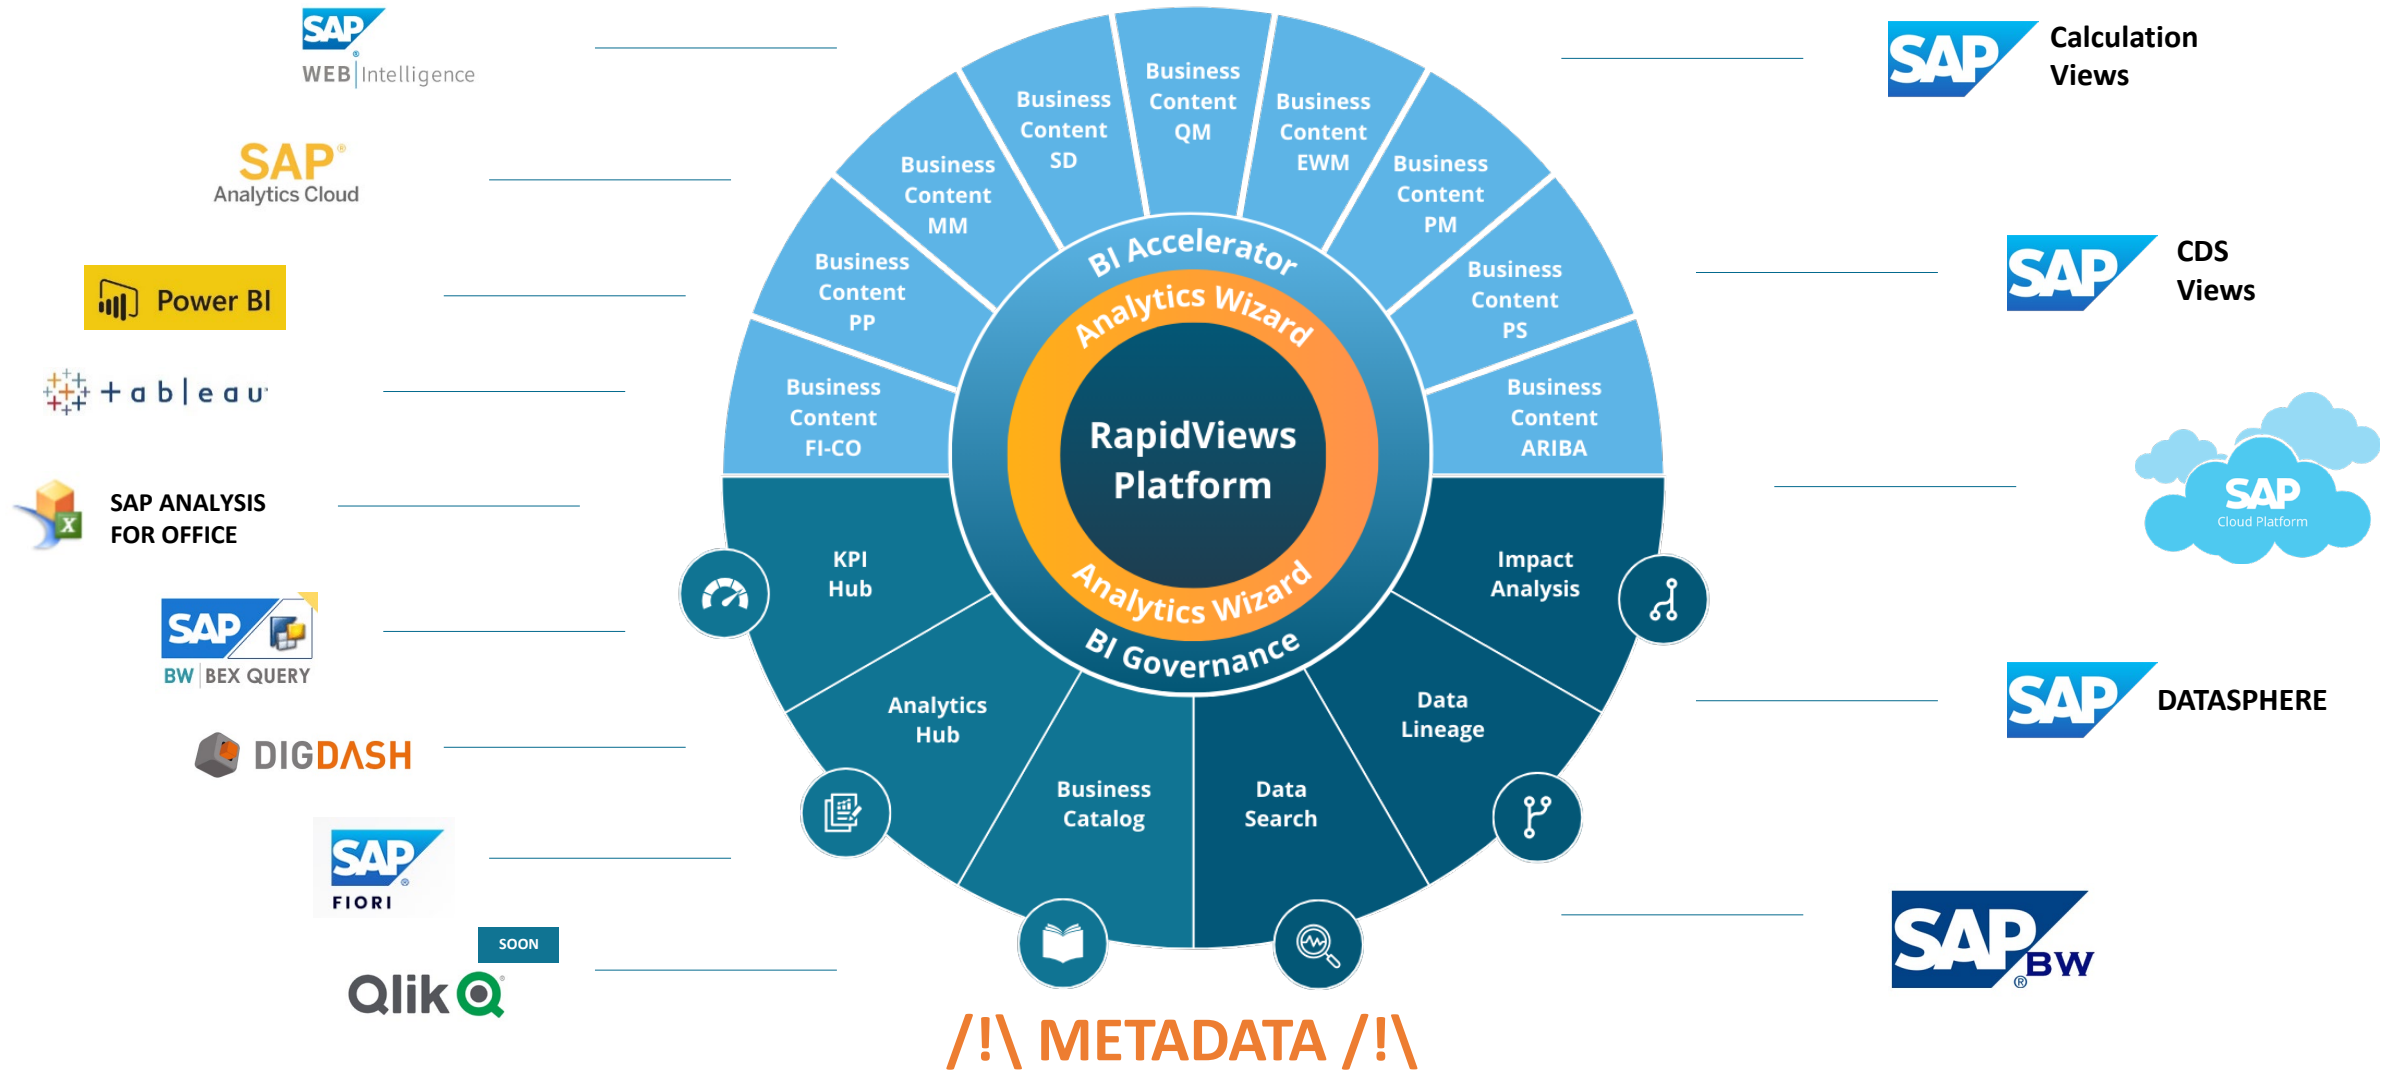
SAP WEB Intelligence

SAP Analytics Cloud

Power BI

+ a b | e a u

SAP ANALYSIS FOR OFFICE

SAP BW BEX QUERY

DIGDASH

SAP FIORI

SOON

Qlik

Business Content SD

Business Content QM

Business Content EWM

Business Content MM

Business Content PM

Business Content PP

Business Content PS

Business Content FI-CO

Business Content ARIBA

BI Accelerator

Analytics Wizard

RapidViews Platform

Analytics Wizard

BI Governance

KPI Hub

Impact Analysis

Analytics Hub

Data Lineage

Business Catalog

Data Search

SAP Calculation Views

SAP CDS Views

SAP Cloud Platform

SAP DATASPHERE

SAP BW

/!\ METADATA /!\